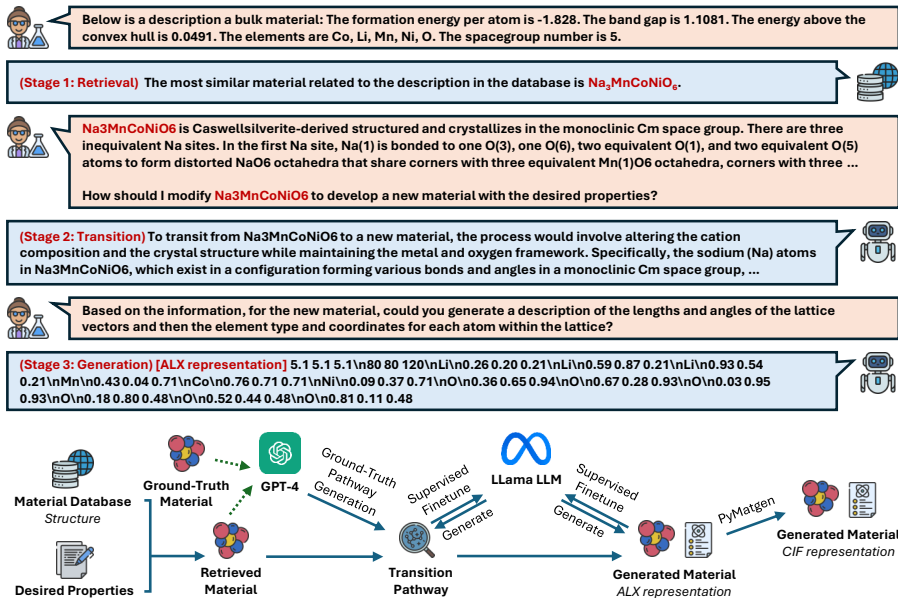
Below is a description a bulk material: The formation energy per atom is -1.828. The band gap is 1.1081. The energy above the convex hull is 0.0491. The elements are Co, Li, Mn, Ni, O. The spacegroup number is 5.

(Stage 1: Retrieval) The most similar material related to the description in the database is $Na_3MnCoNiO_6$.

Na3MnCoNiO6 is Caswellsilverite-derived structured and crystallizes in the monoclinic Cm space group. There are three inequivalent Na sites. In the first Na site, Na(1) is bonded to one O(3), one O(6), two equivalent O(1), and two equivalent O(5) atoms to form distorted NaO6 octahedra that share corners with three equivalent Mn(1)O6 octahedra, corners with three ...

How should I modify Na3MnCoNiO6 to develop a new material with the desired properties?

(Stage 2: Transition) To transit from Na3MnCoNiO6 to a new material, the process would involve altering the cation composition and the crystal structure while maintaining the metal and oxygen framework. Specifically, the sodium (Na) atoms in Na3MnCoNiO6, which exist in a configuration forming various bonds and angles in a monoclinic Cm space group, ...

Based on the information, for the new material, could you generate a description of the lengths and angles of the lattice vectors and then the element type and coordinates for each atom within the lattice?

(Stage 3: Generation) [ALX representation] 5.1 5.1 5.1\n80 80 120\nLi\n0.26 0.20 0.21\nLi\n0.59 0.87 0.21\nLi\n0.93 0.54 0.21\nMn\n0.43 0.04 0.71\nCo\n0.76 0.71 0.71\nNi\n0.09 0.37 0.71\nO\n0.36 0.65 0.94\nO\n0.67 0.28 0.93\nO\n0.03 0.95 0.93\nO\n0.18 0.80 0.48\nO\n0.52 0.44 0.48\nO\n0.81 0.11 0.48

Material Database
Structure
Desired Properties
Ground-Truth Material
GPT-4
Retrieved Material
Ground-Truth Pathway Generation
Transition Pathway
Supervised Finetune
Generate
LLama LLM
Supervised Finetune
Generate
Generated Material
ALX representation
PyMatgen
Generated Material
CIF representation